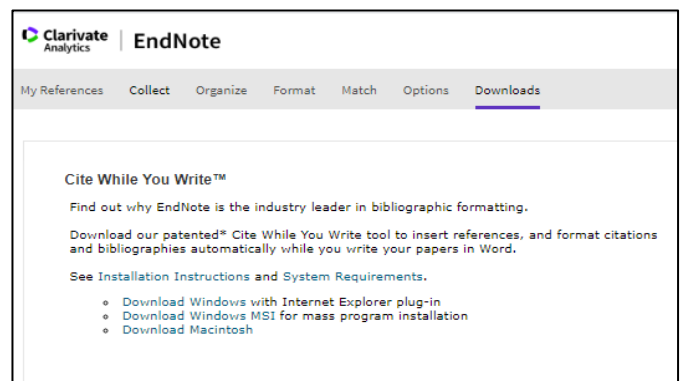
Clarivate Analytics | EndNote

My References Collect Organize Format Match Options Downloads

Cite While You Write™

Find out why EndNote is the industry leader in bibliographic formatting.

Download our patented* Cite While You Write tool to insert references, and format citations and bibliographies automatically while you write your papers in Word.

See Installation Instructions and System Requirements.

- Download Windows with Internet Explorer plug-in
- Download Windows MSI for mass program installation
- Download Macintosh